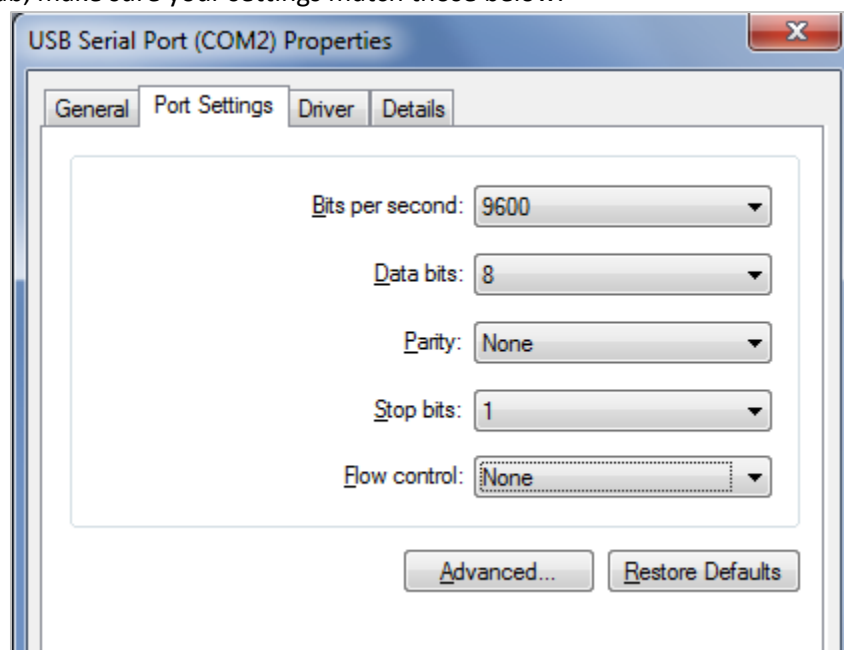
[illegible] make sure your settings match those below.

USB Serial Port (COM2) Properties

General | Port Settings | Driver | Details

Bits per second: 9600

Data bits: 8

Parity: None

Stop bits: 1

Flow control: None

Advanced...

Restore Defaults